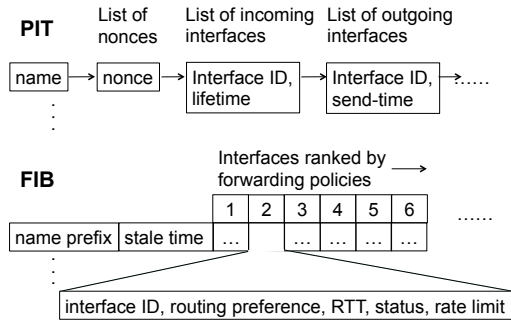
PIT

List of nonces

List of incoming interfaces

List of outgoing interfaces

name → nonce → Interface ID, lifetime → Interface ID, send-time →……

FIB

Interfaces ranked by forwarding policies →

| | | 1 | 2 | 3 | 4 | 5 | 6 |
|---|---|---|---|---|---|---|---|
| name prefix | stale time | … | | … | … | … | … |

……

interface ID, routing preference, RTT, status, rate limit